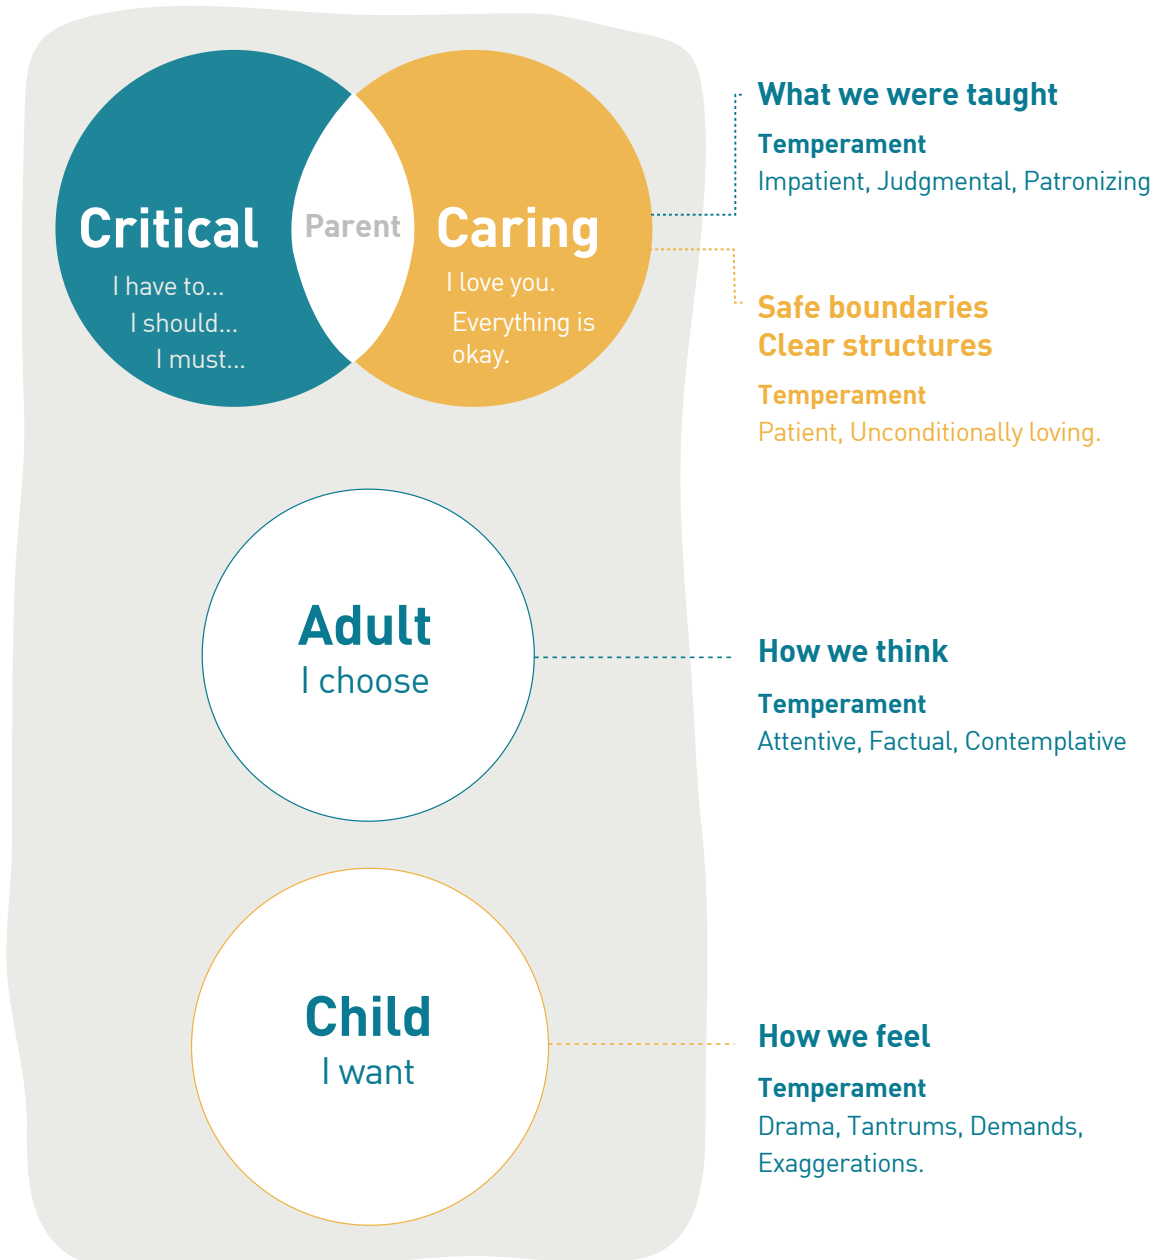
Critical
I have to...
I should...
I must...

Parent

Caring
I love you.
Everything is okay.

What we were taught

Temperament
Impatient, Judgmental, Patronizing

Safe boundaries
Clear structures

Temperament
Patient, Unconditionally loving.

Adult
I choose

How we think

Temperament
Attentive, Factual, Contemplative

Child
I want

How we feel

Temperament
Drama, Tantrums, Demands, Exaggerations.